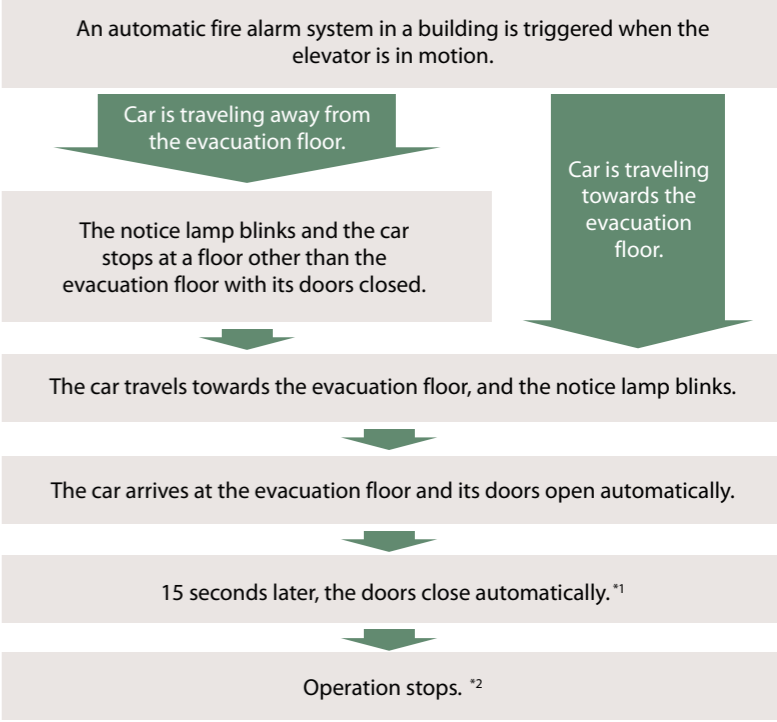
An automatic fire alarm system in a building is triggered when the elevator is in motion.

Car is traveling away from the evacuation floor.

The notice lamp blinks and the car stops at a floor other than the evacuation floor with its doors closed.

Car is traveling towards the evacuation floor.

The car travels towards the evacuation floor, and the notice lamp blinks.

The car arrives at the evacuation floor and its doors open automatically.

15 seconds later, the doors close automatically. $^{*1}$

Operation stops. $^{*2}$